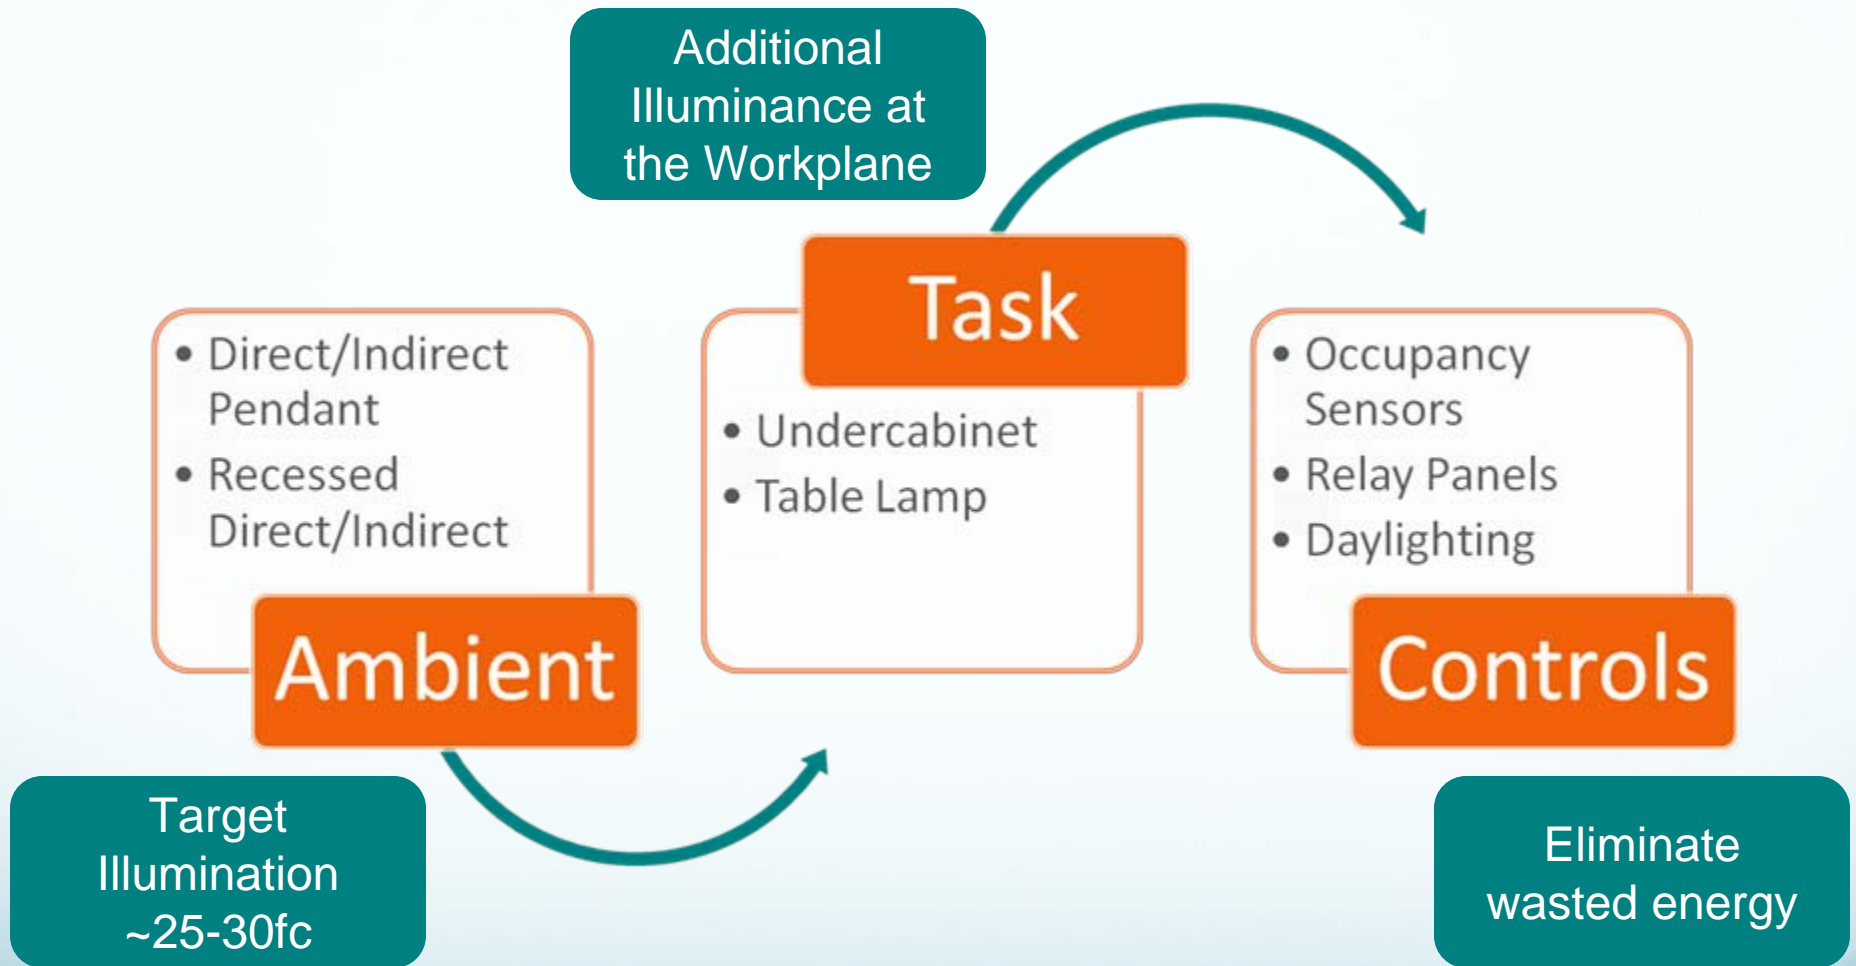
Additional Illuminance at the Workplane

• Direct/Indirect Pendant
• Recessed Direct/Indirect

Ambient

Task

• Undercabinet
• Table Lamp

• Occupancy Sensors
• Relay Panels
• Daylighting

Controls

Target Illumination ~25-30fc

Eliminate wasted energy